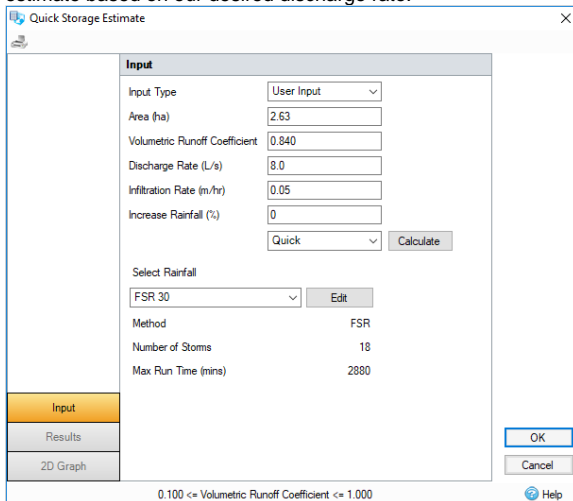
estimate based on our desired discharge rate.

Quick Storage Estimate

Input

Input Type | User Input

Area (ha) | 2.63

Volumetric Runoff Coefficient | 0.840

Discharge Rate (L/s) | 8.0

Infiltration Rate (m/hr) | 0.05

Increase Rainfall (%) | 0

Quick | Calculate

Select Rainfall

FSR 30 | Edit

Method | FSR

Number of Storms | 18

Max Run Time (mins) | 2880

Input

Results

2D Graph

OK

Cancel

0.100 <= Volumetric Runoff Coefficient <= 1.000

Help